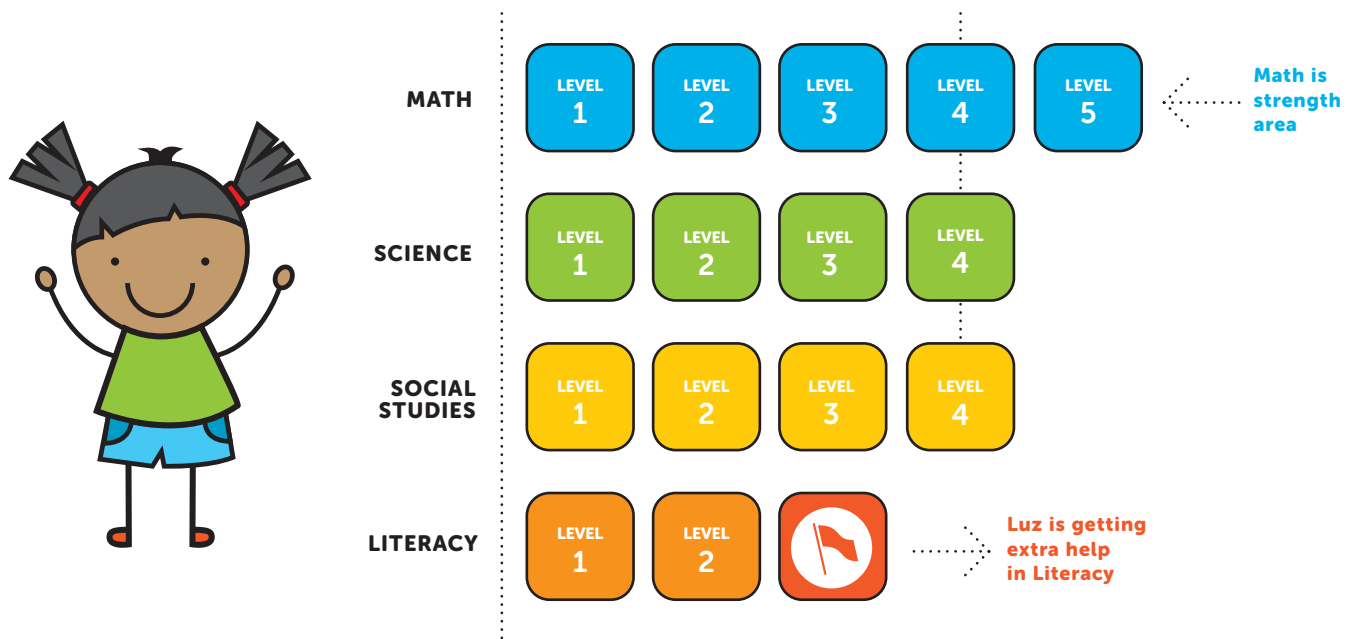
MATH

LEVEL 1

LEVEL 2

LEVEL 3

LEVEL 4

LEVEL 5

Math is strength area

SCIENCE

LEVEL 1

LEVEL 2

LEVEL 3

LEVEL 4

SOCIAL STUDIES

LEVEL 1

LEVEL 2

LEVEL 3

LEVEL 4

LITERACY

LEVEL 1

LEVEL 2

Luz is getting extra help in Literacy